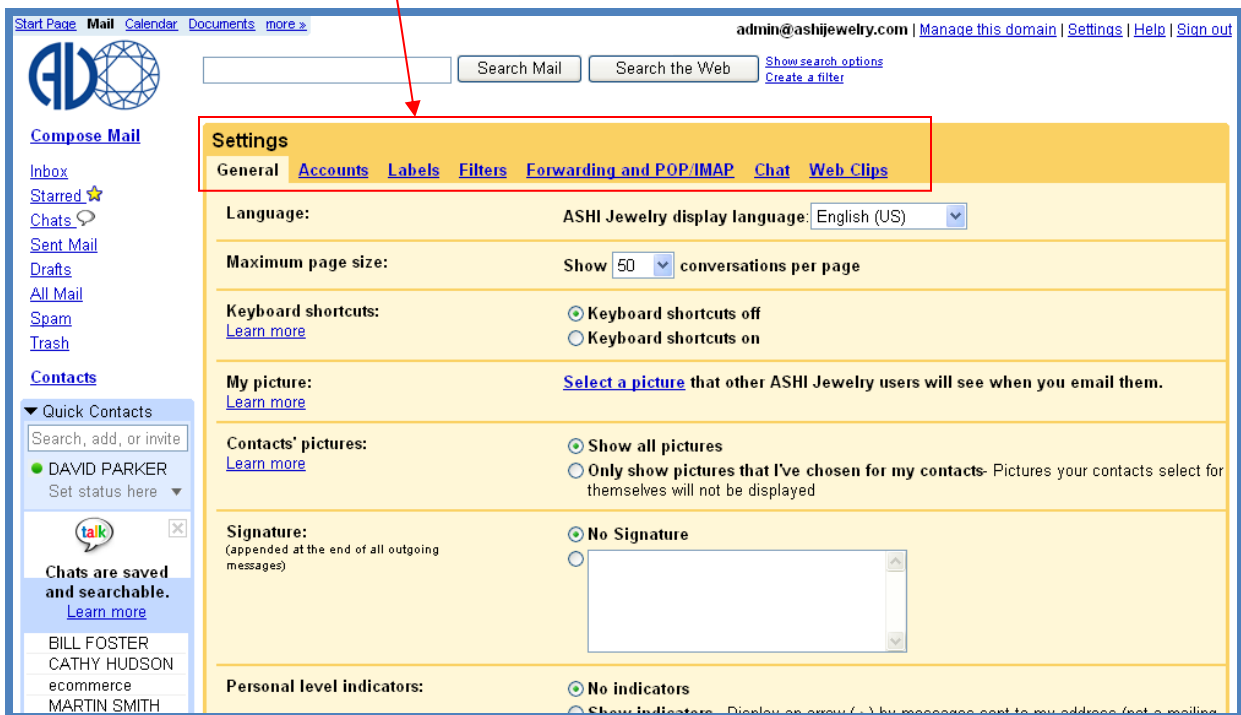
Start Page Mail Calendar Documents more »

admin@ashijewelry.com | Manage this domain | Settings | Help | Sign out

Search Mail Search the Web Show search options Create a filter

Compose Mail

Inbox
Starred
Chats
Sent Mail
Drafts
All Mail
Spam
Trash

Contacts

Quick Contacts
Search, add, or invite
DAVID PARKER
Set status here

talk
Chats are saved and searchable.
Learn more

BILL FOSTER
CATHY HUDSON
ecommerce
MARTIN SMITH

Settings
General Accounts Labels Filters Forwarding and POP/IMAP Chat Web Clips

Language: ASHI Jewelry display language: English (US)

Maximum page size: Show 50 conversations per page

Keyboard shortcuts: Learn more
Keyboard shortcuts off
Keyboard shortcuts on

My picture: Learn more
Select a picture that other ASHI Jewelry users will see when you email them.

Contacts' pictures: Learn more
Show all pictures
Only show pictures that I've chosen for my contacts- Pictures your contacts select for themselves will not be displayed

Signature: (appended at the end of all outgoing messages)
No Signature

Personal level indicators:
No indicators
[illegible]